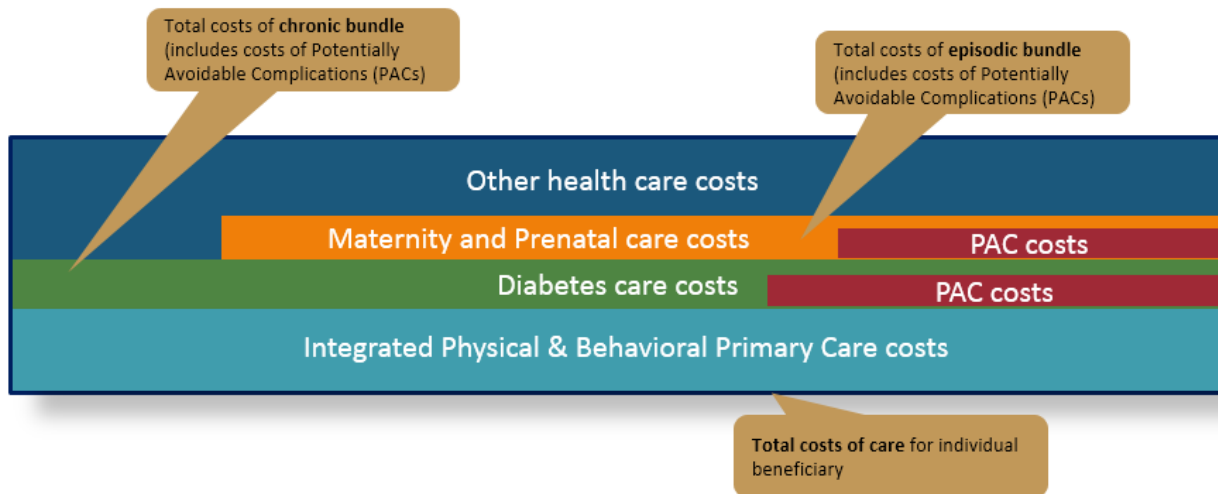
Total costs of **chronic bundle** (includes costs of Potentially Avoidable Complications (PACs)

Total costs of **episodic bundle** (includes costs of Potentially Avoidable Complications (PACs)

Other health care costs

Maternity and Prenatal care costs

PAC costs

Diabetes care costs

PAC costs

Integrated Physical & Behavioral Primary Care costs

**Total costs of care** for individual beneficiary